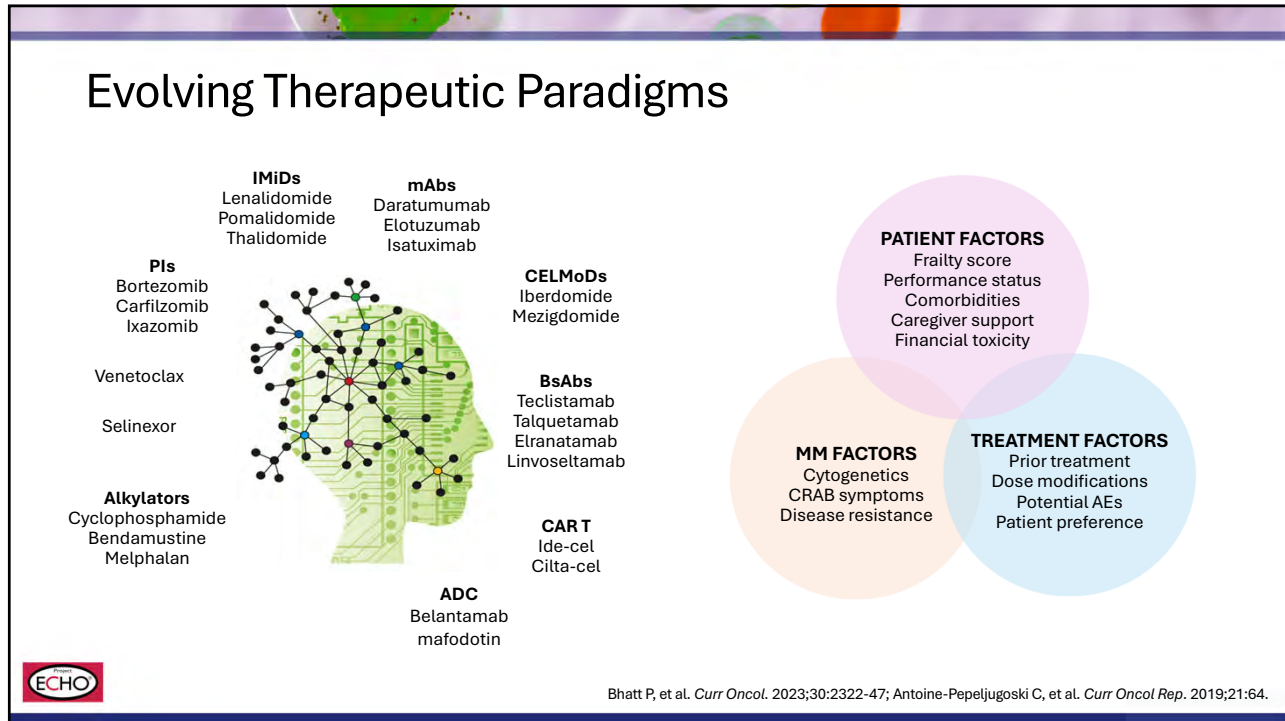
Evolving Therapeutic Paradigms

IMiDs
Lenalidomide
Pomalidomide
Thalidomide

mAbs
Daratumumab
Elotuzumab
Isatuximab

PIs
Bortezomib
Carfilzomib
Ixazomib

CELMoDs
Iberdomide
Mezigdomide

Venetoclax

Selinexor

BsAbs
Teclistamab
Talquetamab
Elranatamab
Linvoseltamab

Alkylators
Cyclophosphamide
Bendamustine
Melphalan

CAR T
Ide-cel
Cilta-cel

ADC
Belantamab
mafodotin

PATIENT FACTORS
Frailty score
Performance status
Comorbidities
Caregiver support
Financial toxicity

MM FACTORS
Cytogenetics
CRAB symptoms
Disease resistance

TREATMENT FACTORS
Prior treatment
Dose modifications
Potential AEs
Patient preference

Project ECHO

Bhatt P, et al. Curr Oncol. 2023;30:2322-47; Antoine-Pepeljugoski C, et al. Curr Oncol Rep. 2019;21:64.